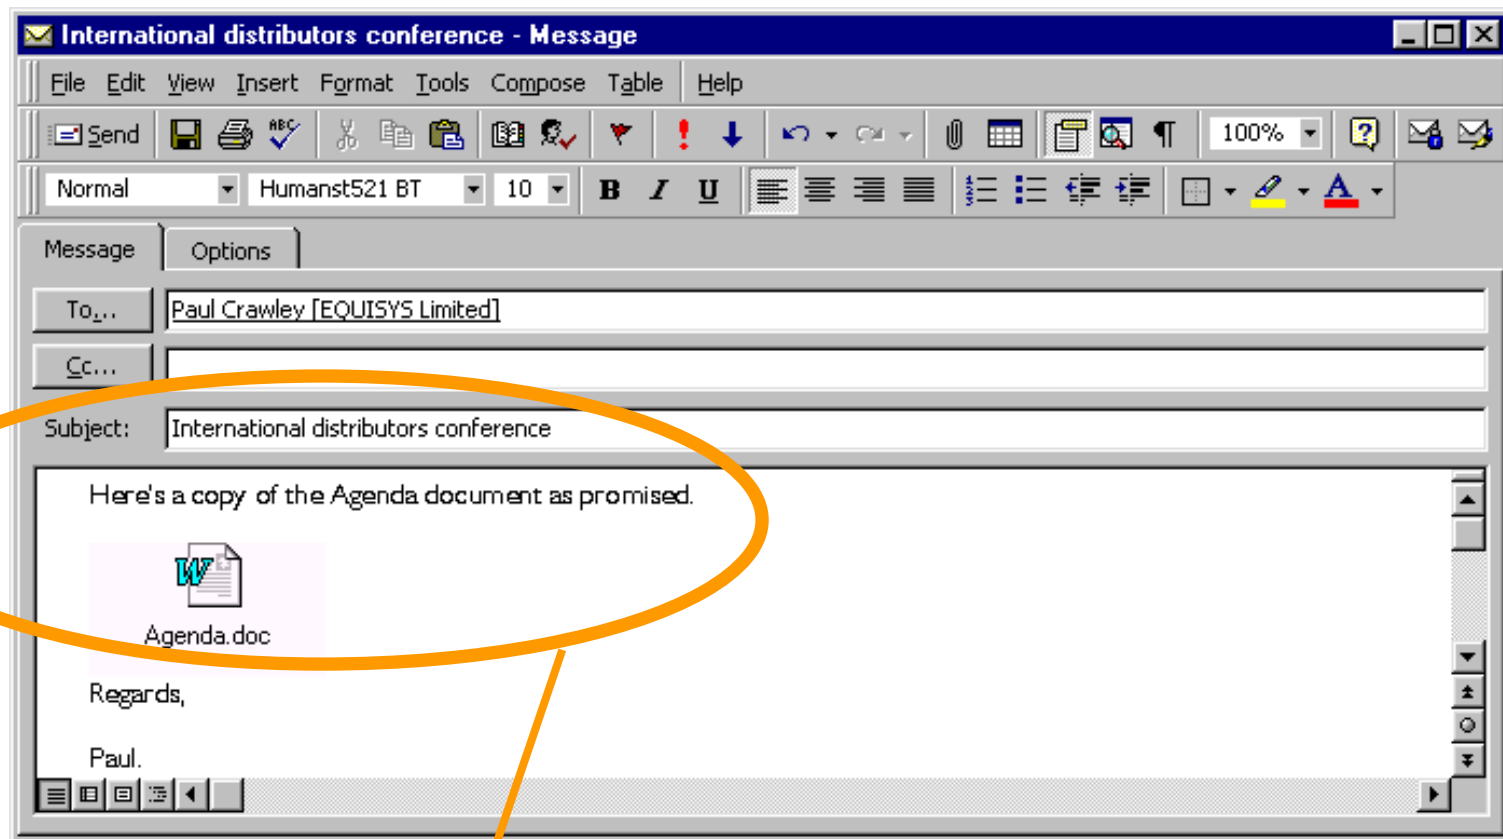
International distributors conference - Message

File Edit View Insert Format Tools Compose Table Help

Send

100%

Normal Humanst521 BT 10 B I U

Message Options

To... Paul Crawley [EQUISYS Limited]

Cc...

Subject: International distributors conference

Here's a copy of the Agenda document as promised.

Agenda.doc

Regards,

Paul.